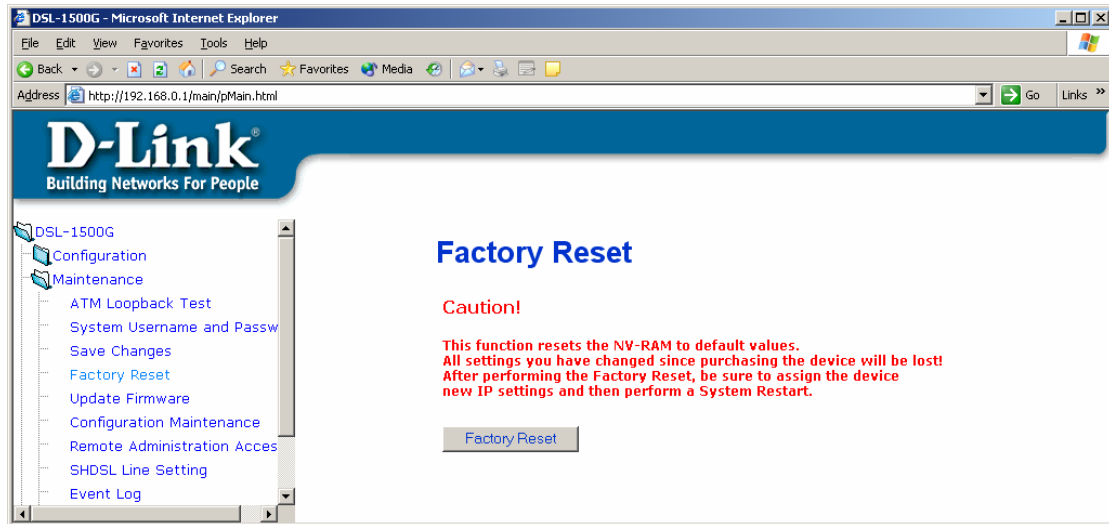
DSL-1500G - Microsoft Internet Explorer

File Edit View Favorites Tools Help

Back Search Favorites Media

Address http://192.168.0.1/main/pMain.html Go Links »

D-Link®
Building Networks For People

DSL-1500G
Configuration
Maintenance
ATM Loopback Test
System Username and Passw
Save Changes
Factory Reset
Update Firmware
Configuration Maintenance
Remote Administration Acces
SHDSL Line Setting
Event Log

Factory Reset

Caution!

This function resets the NV-RAM to default values.
All settings you have changed since purchasing the device will be lost!
After performing the Factory Reset, be sure to assign the device new IP settings and then perform a System Restart.

Factory Reset